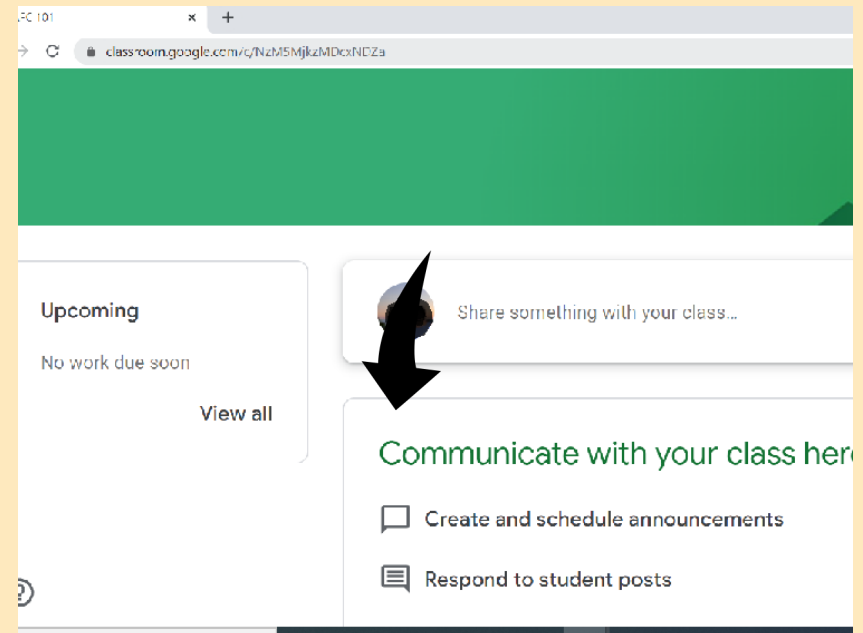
FC 101
×
+
classroom.google.com/c/NzM5MjkzMDcxNDZa

Upcoming

No work due soon

View all

Share something with your class...

Communicate with your class here

Create and schedule announcements

Respond to student posts

?